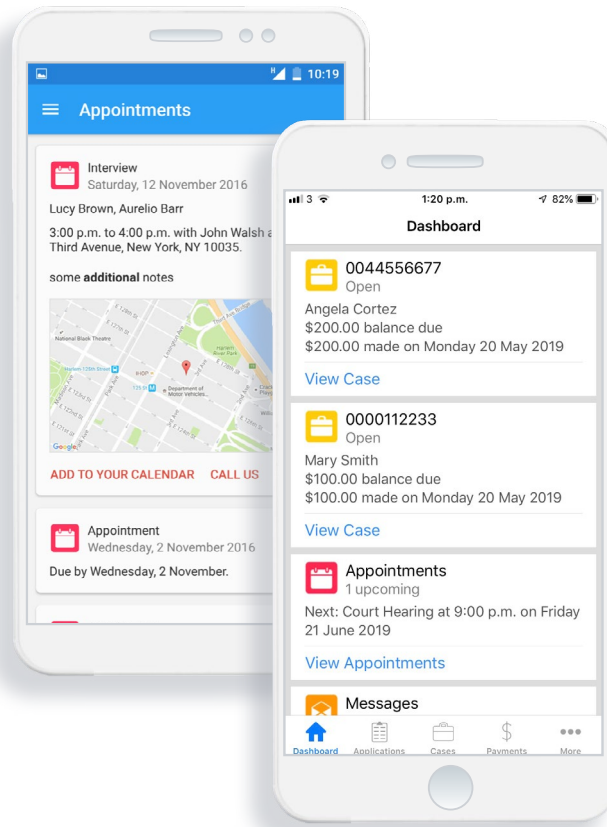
10:19

Appointments

Interview
Saturday, 12 November 2016

Lucy Brown, Aurelio Barr

3:00 p.m. to 4:00 p.m. with John Walsh a
Third Avenue, New York, NY 10035.

some **additional** notes

National Black Theatre
Harlem River Park
Department of Motor Vehicles
Google

ADD TO YOUR CALENDAR CALL US

Appointment
Wednesday, 2 November 2016

Due by Wednesday, 2 November.

3
1:20 p.m.
82%

Dashboard

0044556677
Open
Angela Cortez
$200.00 balance due
$200.00 made on Monday 20 May 2019

View Case

0000112233
Open
Mary Smith
$100.00 balance due
$100.00 made on Monday 20 May 2019

View Case

Appointments
1 upcoming
Next: Court Hearing at 9:00 p.m. on Friday 21 June 2019

View Appointments

Messages

Dashboard Applications Cases Payments More